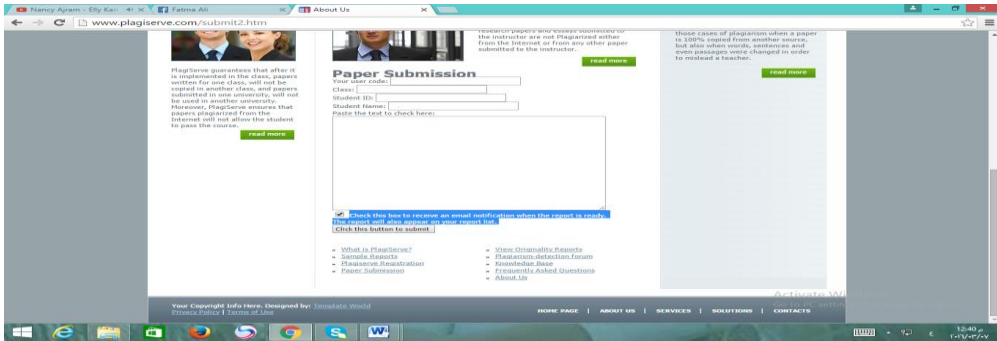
Nancy Ajram - Elly Kan
Fatma Ali
About Us
www.plagiserve.com/submit2.htm

PlagiServe guarantees that after it is implemented in the class, papers written for one class, will not be copied in another class, and papers submitted in one university, will not be used in another university. Moreover, PlagiServe ensures that papers plagiarized from the Internet will not allow the student to pass the course.
read more

research papers and essays submitted to the instructor are not Plagiarized either from the Internet or from any other paper submitted to the instructor.
read more

those cases of plagiarism when a paper is 100% copied from another source, but also when words, sentences and even passages were changed in order to mislead a teacher.
read more

Paper Submission
Your user code:
Class:
Student ID:
Student Name:
Paste the text to check here:

Check this box to receive an email notification when the report is ready. The report will also appear on your report list.
Click this button to submit

» What is PlagiServe?
» Sample Reports
» Plagiserve Registration
» Paper Submission
» View Originality Reports
» Plagiarism-detection forum
» Knowledge Base
» Frequently Asked Questions
» About Us

Your Copyright Info Here. Designed by: Template World
Privacy Policy | Terms of Use
HOME PAGE | ABOUT US | SERVICES | SOLUTIONS | CONTACTS

Activate Wi
Go to PC setti

12:40 م